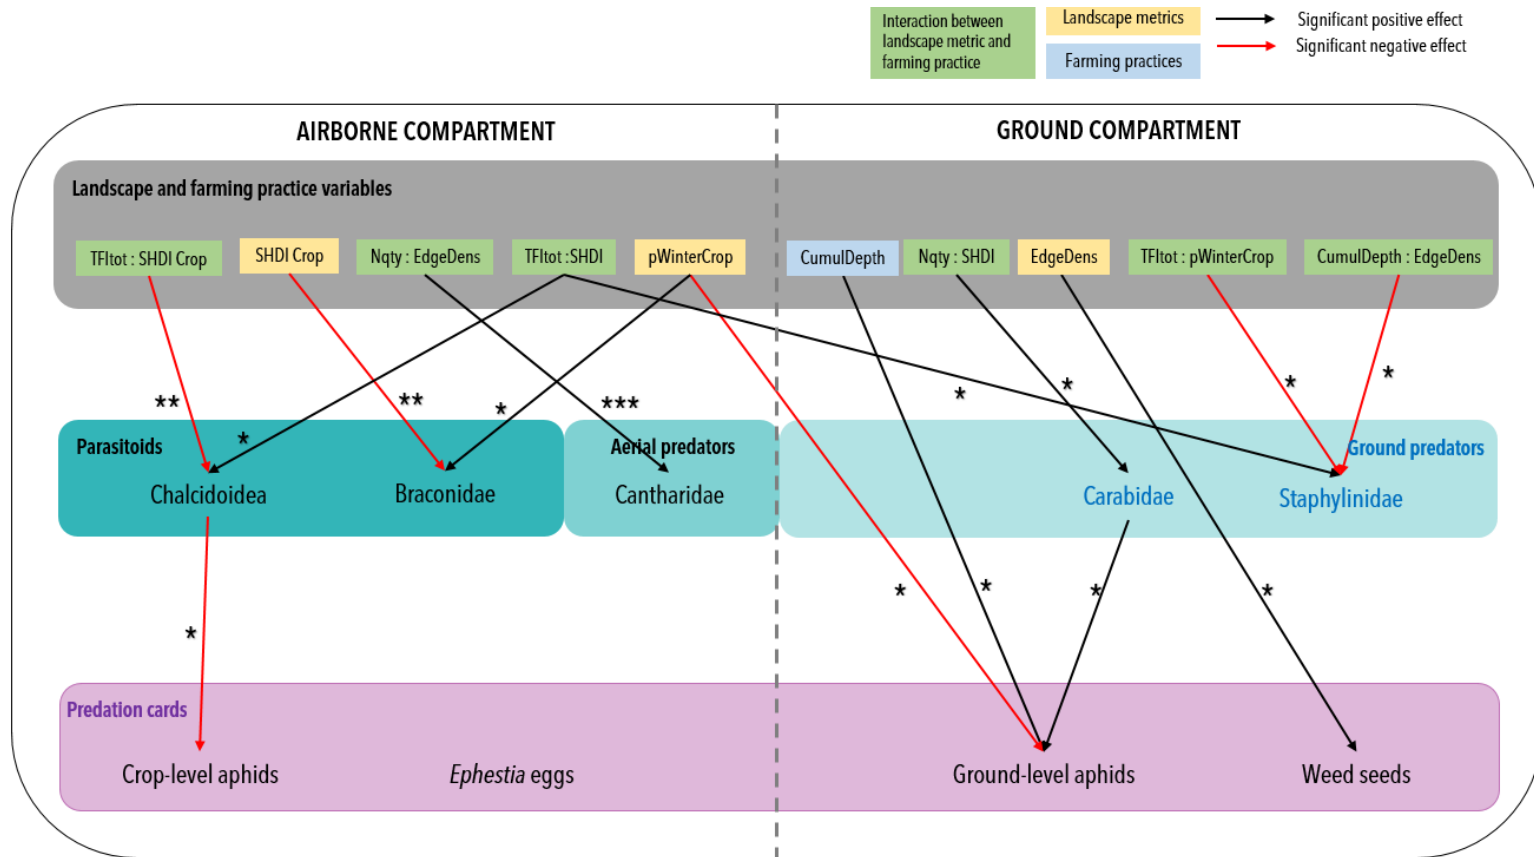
Interaction between landscape metric and farming practice

Landscape metrics

Farming practices

Significant positive effect

Significant negative effect

AIRBORNE COMPARTMENT

GROUND COMPARTMENT

Landscape and farming practice variables

TFItot : SHDI Crop

SHDI Crop

Nqty : EdgeDens

TFItot : SHDI

pWinterCrop

CumulDepth

Nqty : SHDI

EdgeDens

TFItot : pWinterCrop

CumulDepth : EdgeDens

**

**

*

***

*

*

*

*

*

Parasitoids

Chalcidoidea

Braconidae

Aerial predators

Cantharidae

Ground predators

Carabidae

Staphylinidae

*

*

*

*

*

Predation cards

Crop-level aphids

*Ephestia* eggs

Ground-level aphids

Weed seeds